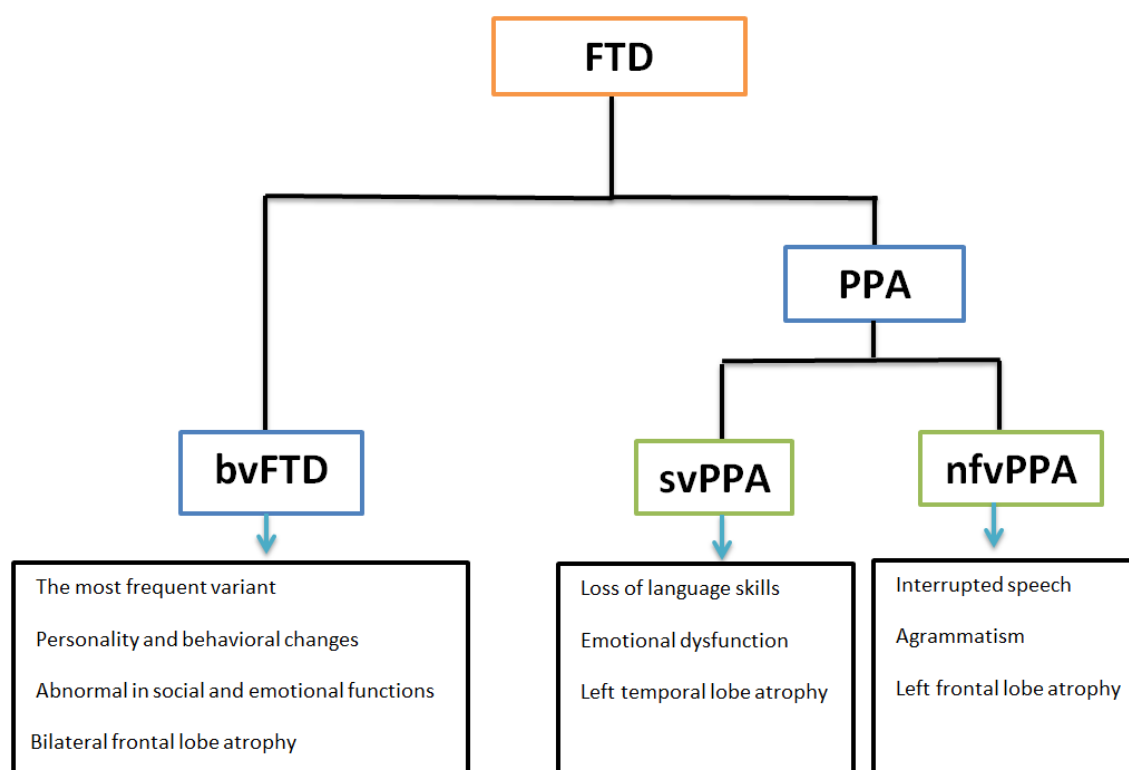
FTD

PPA

bvFTD

svPPA

nfvPPA

The most frequent variant

Personality and behavioral changes

Abnormal in social and emotional functions

Bilateral frontal lobe atrophy

Loss of language skills

Emotional dysfunction

Left temporal lobe atrophy

Interrupted speech

Agrammatism

Left frontal lobe atrophy